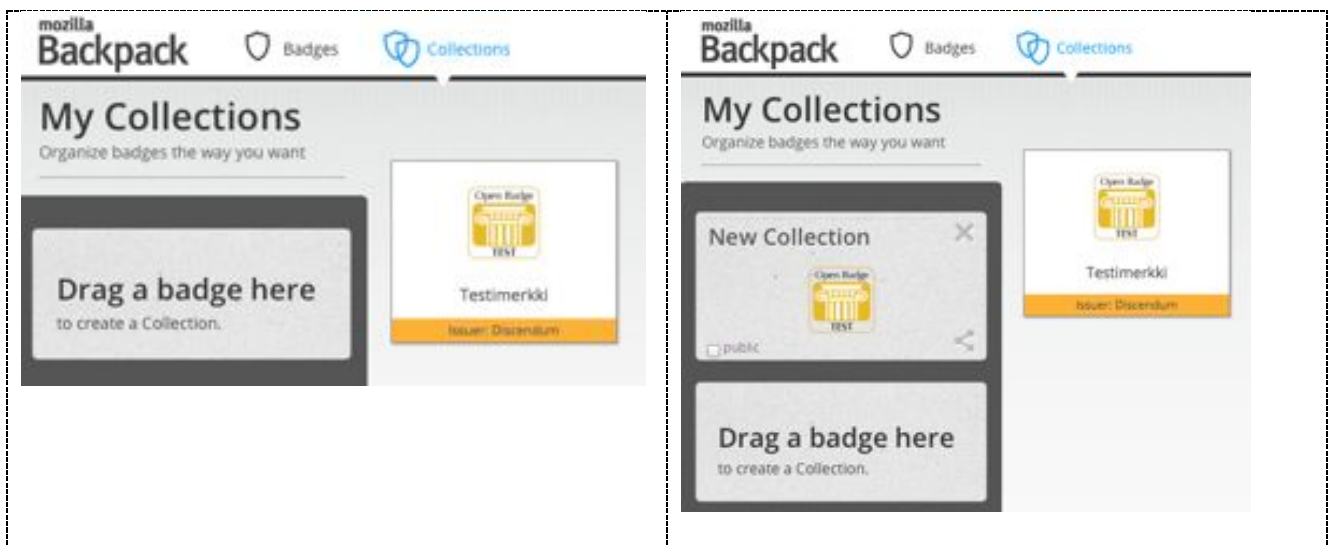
mozilla
Backpack
Badges
Collections

My Collections
Organize badges the way you want

Drag a badge here
to create a Collection.

Open Badge
TEST
Testimerkki
Issuer: Discendum

mozilla
Backpack
Badges
Collections

My Collections
Organize badges the way you want

New Collection
Open Badge
TEST
public

Drag a badge here
to create a Collection.

Open Badge
TEST
Testimerkki
Issuer: Discendum